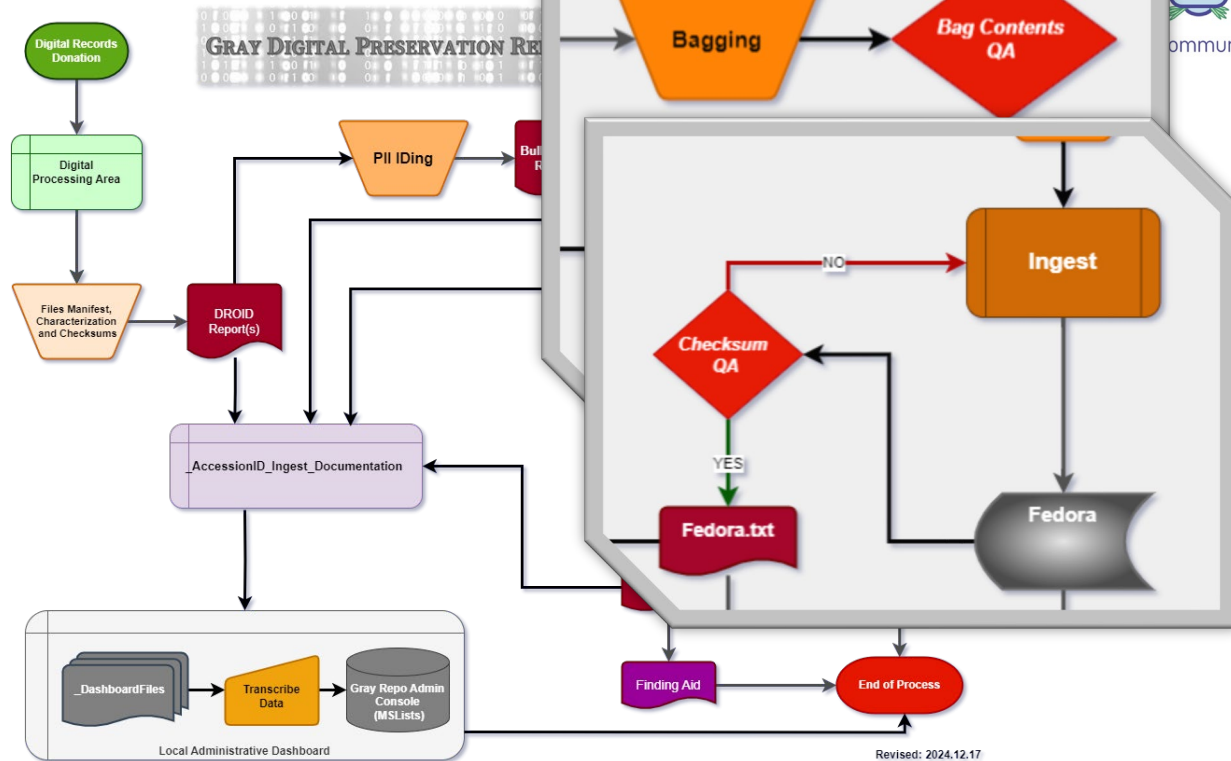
Digital Records Donation

Gray Digital Preservation Re

Bagging

Bag Contents QA

ommun

Digital Processing Area

PII IDing

Bul R

Ingest

NO

Files Manifest, Characterization and Checksums

DROID Report(s)

Checksum QA

_AccessionID_Ingest_Documentation

YES

Fedora.txt

Fedora

_DashboardFiles

Transcribe Data

Gray Repo Admin Console (MSLists)

Local Administrative Dashboard

Finding Aid

End of Process

Revised: 2024.12.17